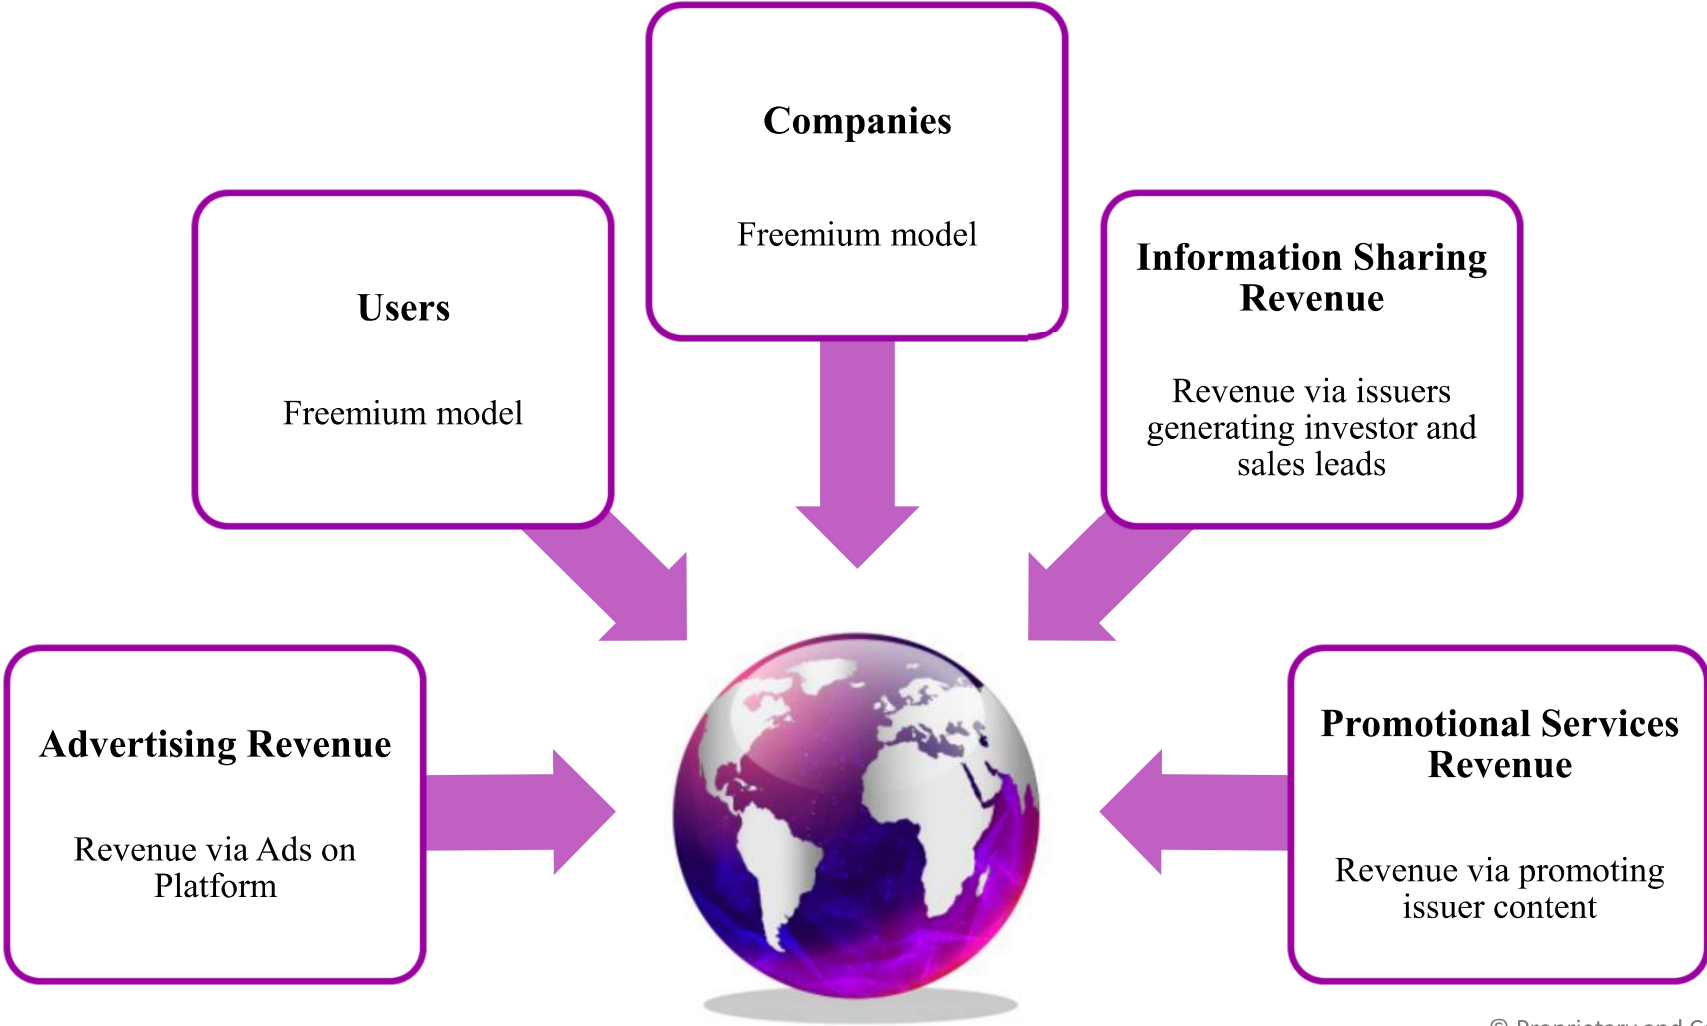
Companies

Freemium model

Users

Freemium model

Information Sharing Revenue

Revenue via issuers generating investor and sales leads

Advertising Revenue

Revenue via Ads on Platform

Promotional Services Revenue

Revenue via promoting issuer content

© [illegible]